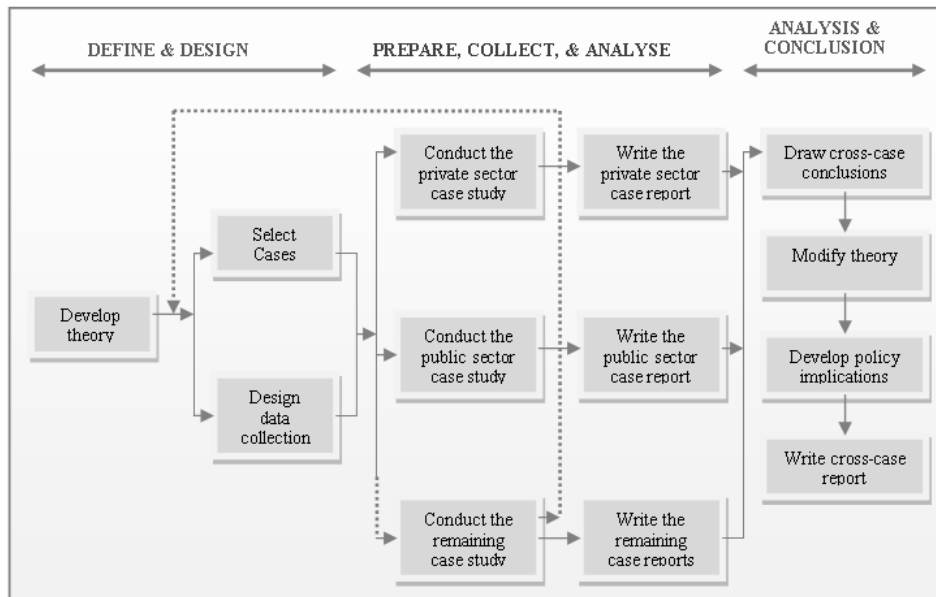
DEFINE & DESIGN

PREPARE, COLLECT, & ANALYSE

ANALYSIS & CONCLUSION

Develop theory

Select Cases

Design data collection

Conduct the private sector case study

Conduct the public sector case study

Conduct the remaining case study

Write the private sector case report

Write the public sector case report

Write the remaining case reports

Draw cross-case conclusions

Modify theory

Develop policy implications

Write cross-case report